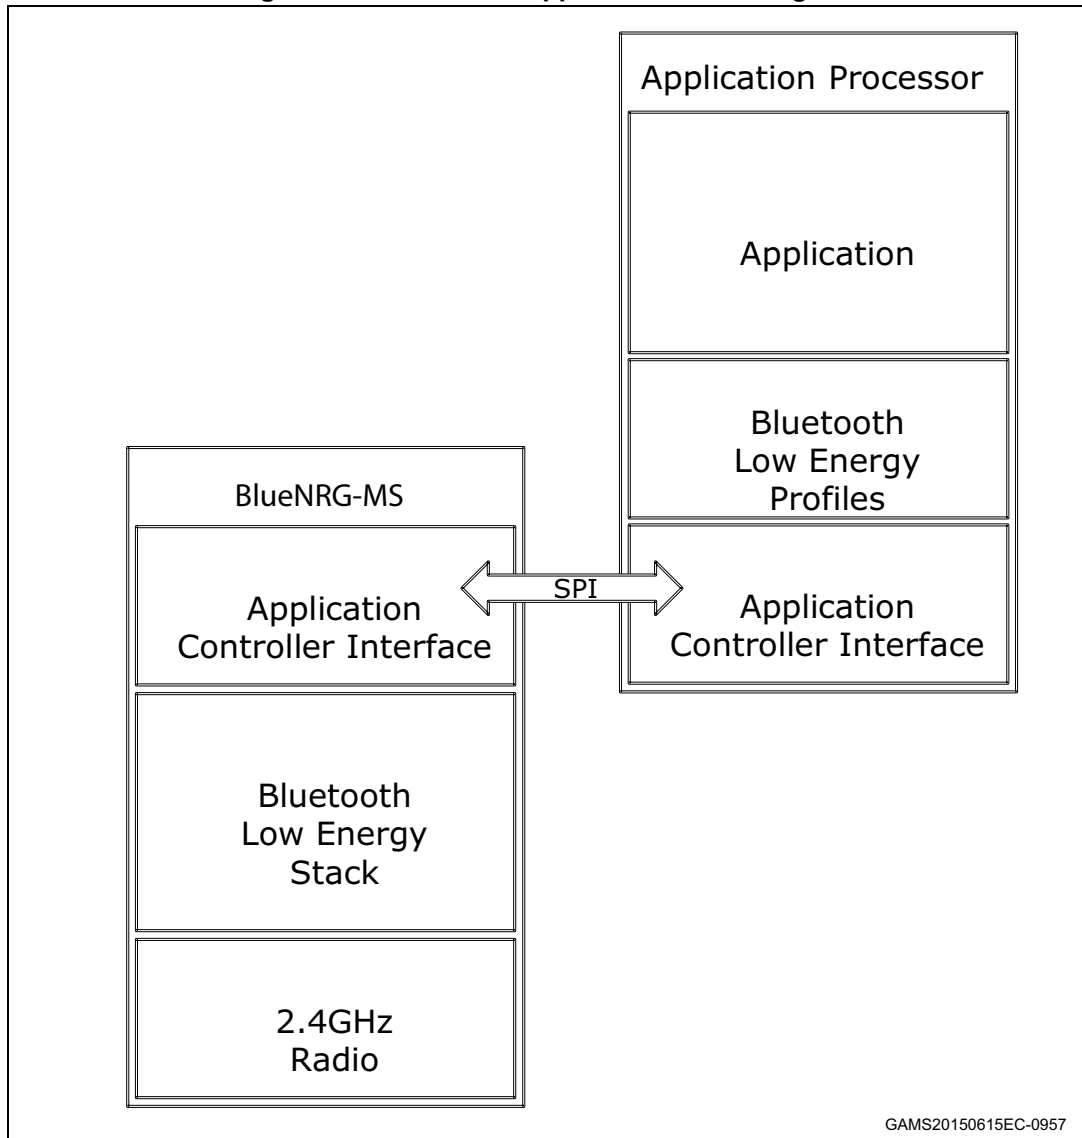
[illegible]

Application Processor

Application

Bluetooth Low Energy Profiles

Application Controller Interface

BlueNRG-MS

Application Controller Interface

SPI

Bluetooth Low Energy Stack

2.4GHz Radio

GAMS20150615EC-0957